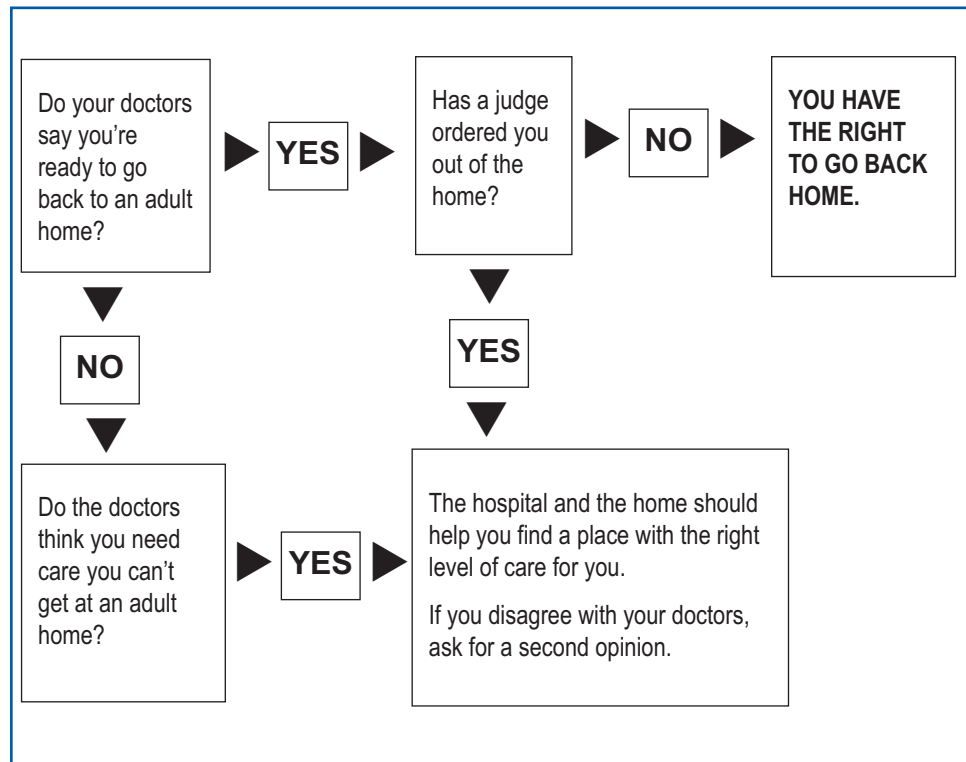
Do your doctors say you're ready to go back to an adult home?

YES

Has a judge ordered you out of the home?

NO

YOU HAVE THE RIGHT TO GO BACK HOME.

NO

YES

Do the doctors think you need care you can't get at an adult home?

YES

The hospital and the home should help you find a place with the right level of care for you.

If you disagree with your doctors, ask for a second opinion.